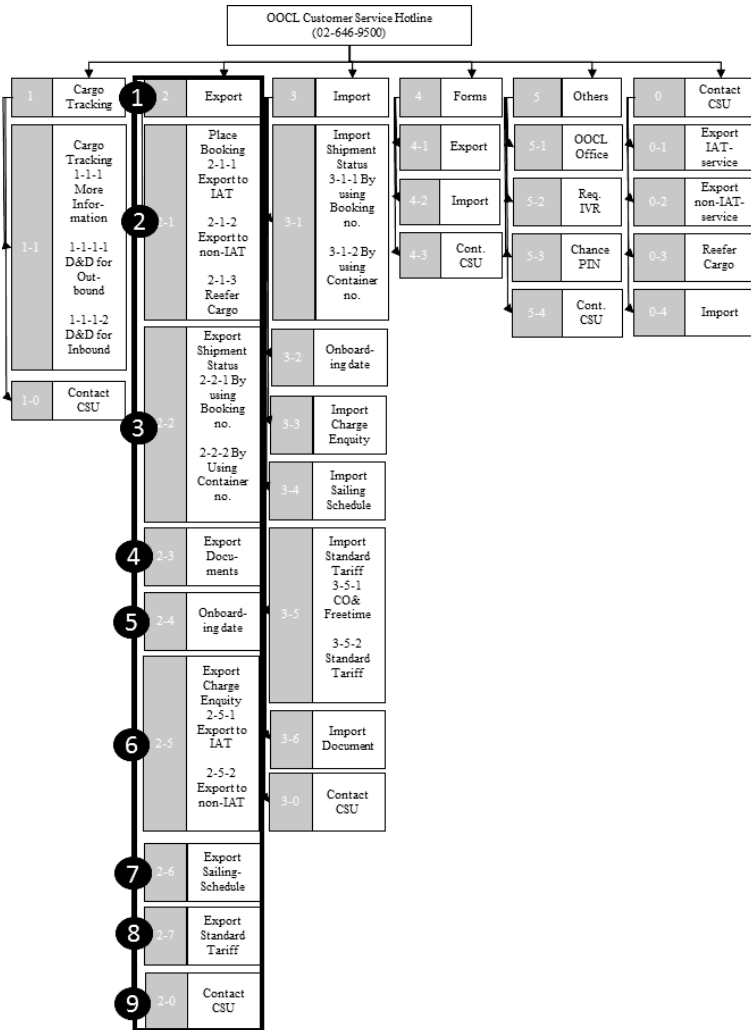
OOCL Customer Service Hotline (02-646-9500)

1 Cargo Tracking

1-1 Cargo Tracking 1-1-1 More Information

1-1-1-1 D&D for Outbound

1-1-1-2 D&D for Inbound

1-0 Contact CSU

1

2 Export

2

2-1 Place Booking 2-1-1 Export to IAT

2-1-2 Export to non-IAT

2-1-3 Reefer Cargo

3

2-2 Export Shipment Status 2-2-1 By using Booking no.

2-2-2 By Using Container no.

4

2-3 Export Documents

5

2-4 Onboarding date

6

2-5 Export Charge Enquity 2-5-1 Export to IAT

2-5-2 Export to non-IAT

7

2-6 Export Sailing-Schedule

8

2-7 Export Standard Tariff

9

2-0 Contact CSU

3 Import

3-1 Import Shipment Status 3-1-1 By using Booking no.

3-1-2 By using Container no.

3-2 Onboarding date

3-3 Import Charge Enquity

3-4 Import Sailing Schedule

3-5 Import Standard Tariff 3-5-1 CO& Freetime

3-5-2 Standard Tariff

3-6 Import Document

3-0 Contact CSU

4 Forms

4-1 Export

4-2 Import

4-3 Cont. CSU

5 Others

5-1 OOCL Office

5-2 Req. IVR

5-3 Chance PIN

5-4 Cont. CSU

0 Contact CSU

0-1 Export IAT-service

0-2 Export non-IAT-service

0-3 Reefer Cargo

0-4 Import